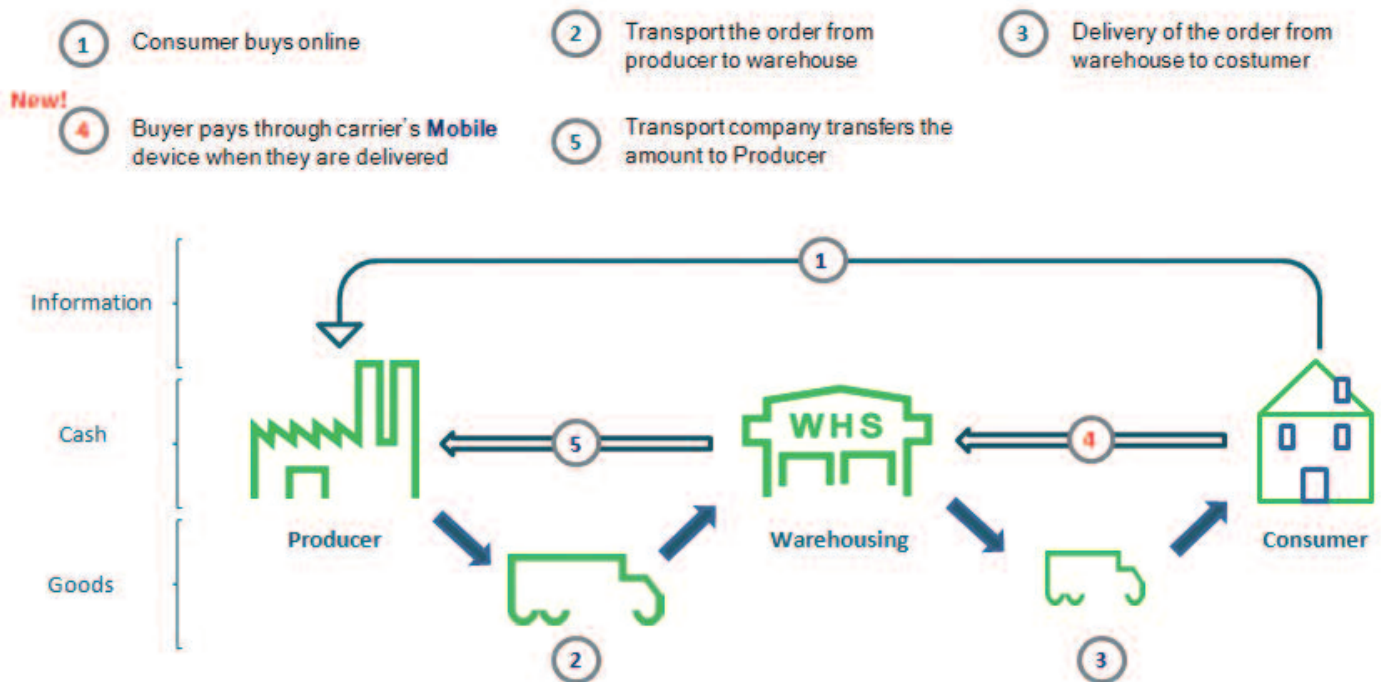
1 Consumer buys online

2 Transport the order from producer to warehouse

3 Delivery of the order from warehouse to costumer

New!

4 Buyer pays through carrier's Mobile device when they are delivered

5 Transport company transfers the amount to Producer

Information

Cash

Goods

1

5

WHS

4

Producer

Warehousing

Consumer

2

3